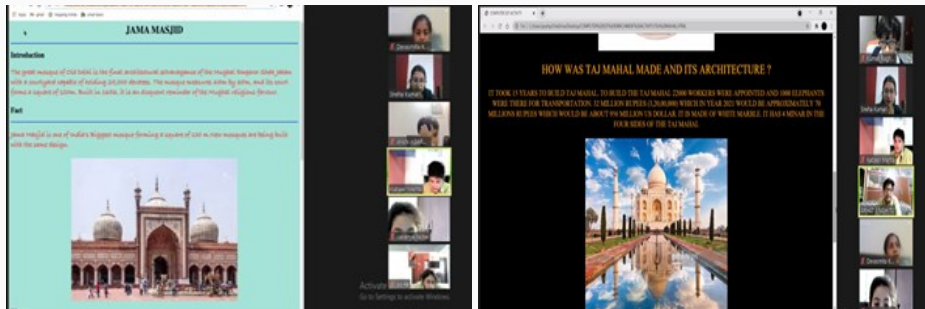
JAMA MASJID

Introduction

The great mosque of Old Delhi is the final architectural extravagance of the Mughal Emperor Shah Jahan with a courtyard capable of holding 25,000 devotees. The mosque measures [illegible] by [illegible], and its court forms a square of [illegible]. Built in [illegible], it is an eloquent reminder of the Mughal religious fervour.

Fact

Jama Masjid is one of India's biggest mosque forming a square of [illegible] m. New mosques are being built with the same design.

Activate Windows
Go to Settings to activate Windows.

HOW WAS TAJ MAHAL MADE AND ITS ARCHITECTURE ?

IT TOOK 15 YEARS TO BUILD TAJ MAHAL. TO BUILD THE TAJ MAHAL 22000 WORKERS WERE APPOINTED AND 1000 ELEPHANTS WERE THERE FOR TRANSPORTATION. 32 MILLION RUPEES (3,20,00,000) WHICH IN YEAR 2021 WOULD BE APPROXIMATELY 70 MILLIONS RUPEES WHICH WOULD BE ABOUT 956 MILLION US DOLLAR. IT IS MADE OF WHITE MARBLE. IT HAS 4 MINAR IN THE FOUR SIDES OF THE TAJ MAHAL.